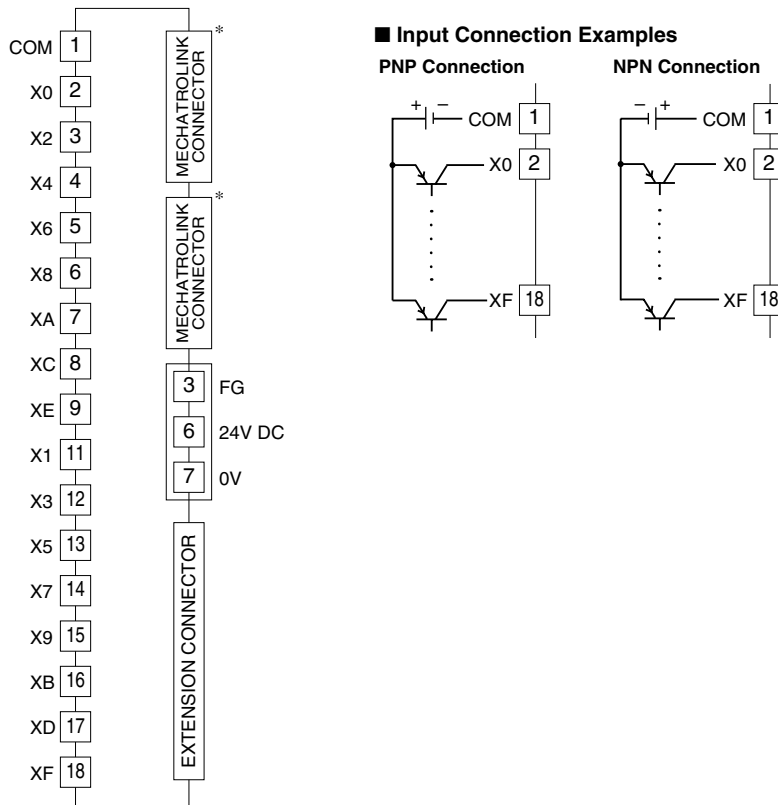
COM 1
X0 2
X2 3
X4 4
X6 5
X8 6
XA 7
XC 8
XE 9
X1 11
X3 12
X5 13
X7 14
X9 15
XB 16
XD 17
XF 18

MECHATROLINK CONNECTOR *
MECHATROLINK CONNECTOR *

3 FG
6 24V DC
7 0V

EXTENSION CONNECTOR

■ Input Connection Examples

PNP Connection

+ −
COM 1
X0 2
XF 18

NPN Connection

− +
COM 1
X0 2
XF 18